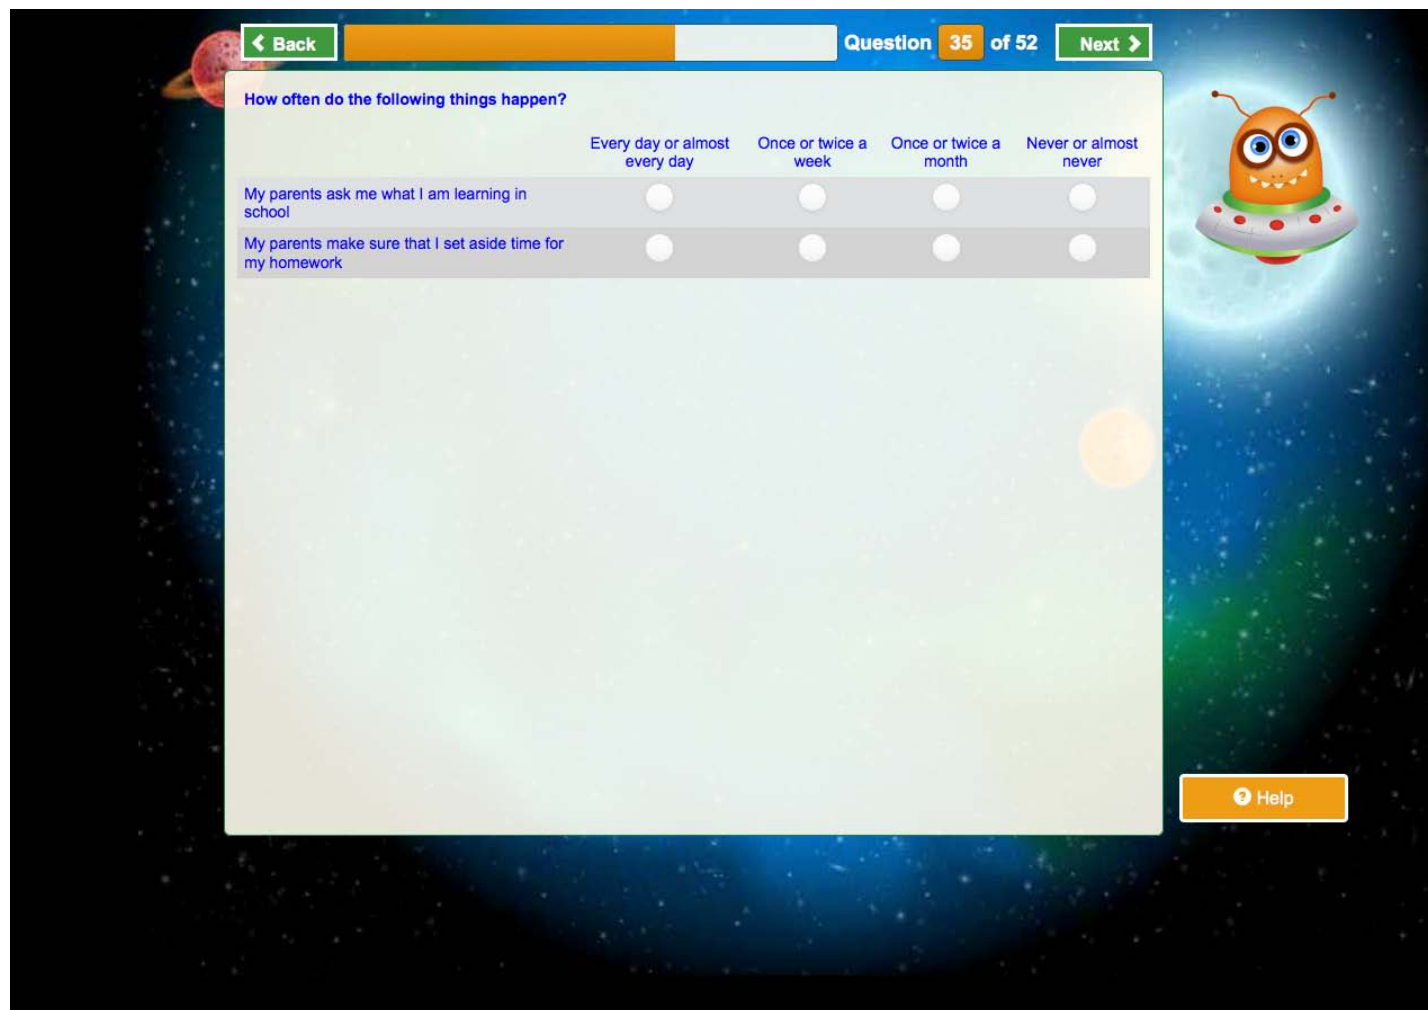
Back

Question 35 of 52

Next

How often do the following things happen?

| | Every day or almost every day | Once or twice a week | Once or twice a month | Never or almost never |
|---|---|---|---|---|
| My parents ask me what I am learning in school | | | | |
| My parents make sure that I set aside time for my homework | | | | |

Help